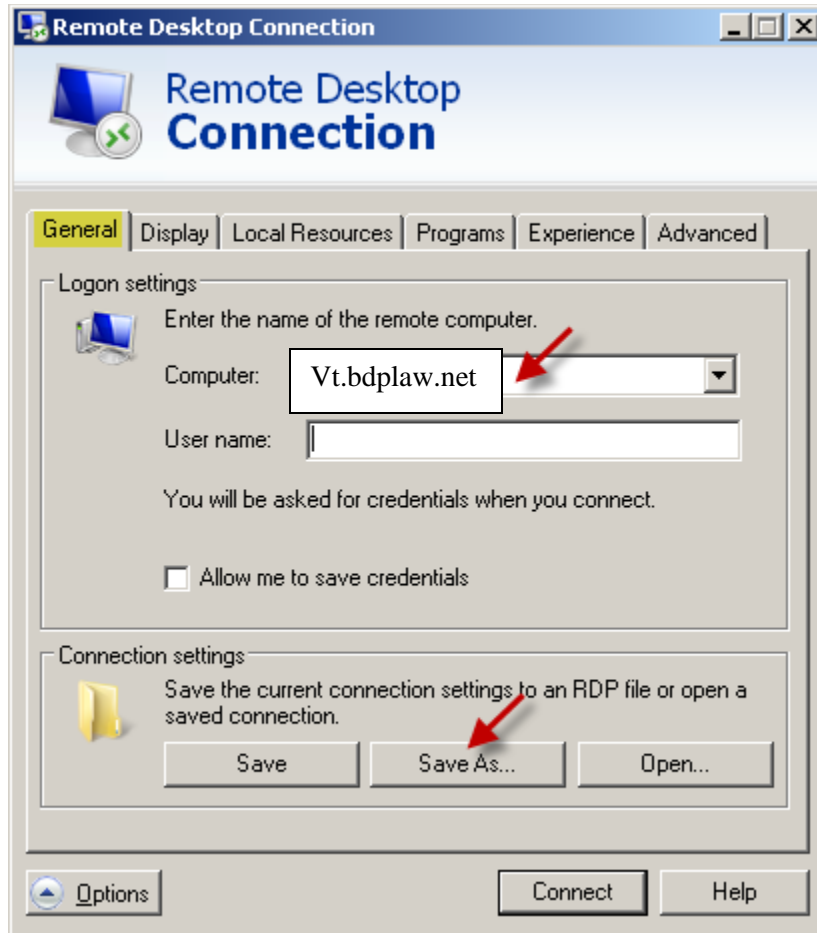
Remote Desktop Connection

Remote Desktop
Connection

General | Display | Local Resources | Programs | Experience | Advanced

Logon settings

Enter the name of the remote computer.

Computer: Vt.bdplaw.net

User name:

You will be asked for credentials when you connect.

Allow me to save credentials

Connection settings

Save the current connection settings to an RDP file or open a saved connection.

Save | Save As... | Open...

Options | Connect | Help